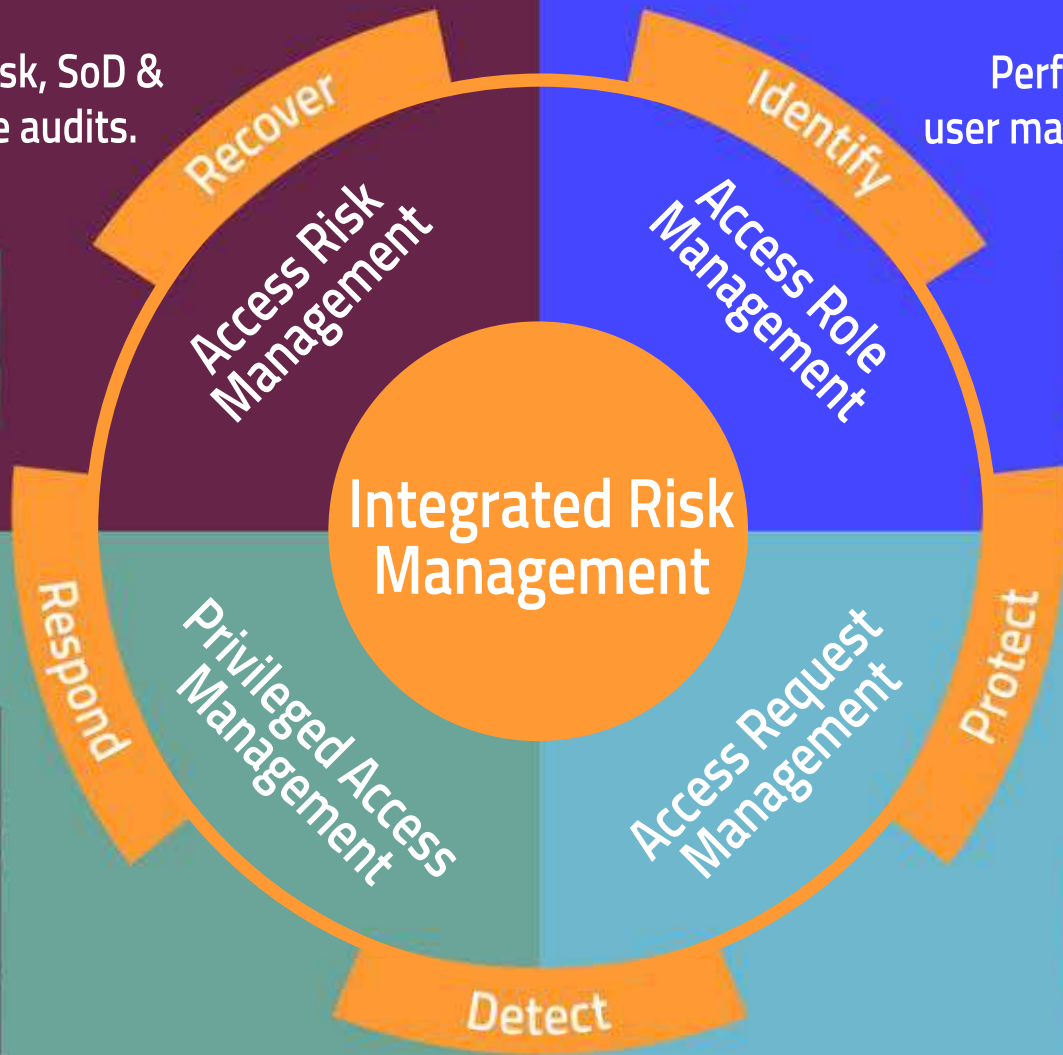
sk, SoD &
e audits.

Perf
user ma

Recover

Identify

Access Risk Management

Access Role Management

Integrated Risk Management

Respond

Privileged Access Management

Access Request Management

Protect

Detect